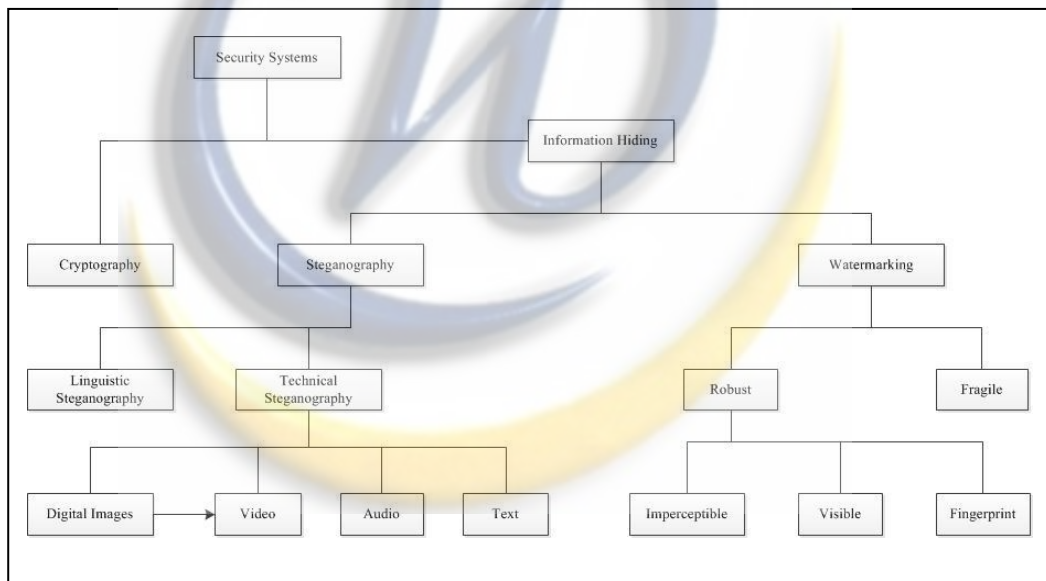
Security Systems

Information Hiding

Cryptography

Steganography

Watermarking

Linguistic Steganography

Technical Steganography

Robust

Fragile

Digital Images

Video

Audio

Text

Imperceptible

Visible

Fingerprint